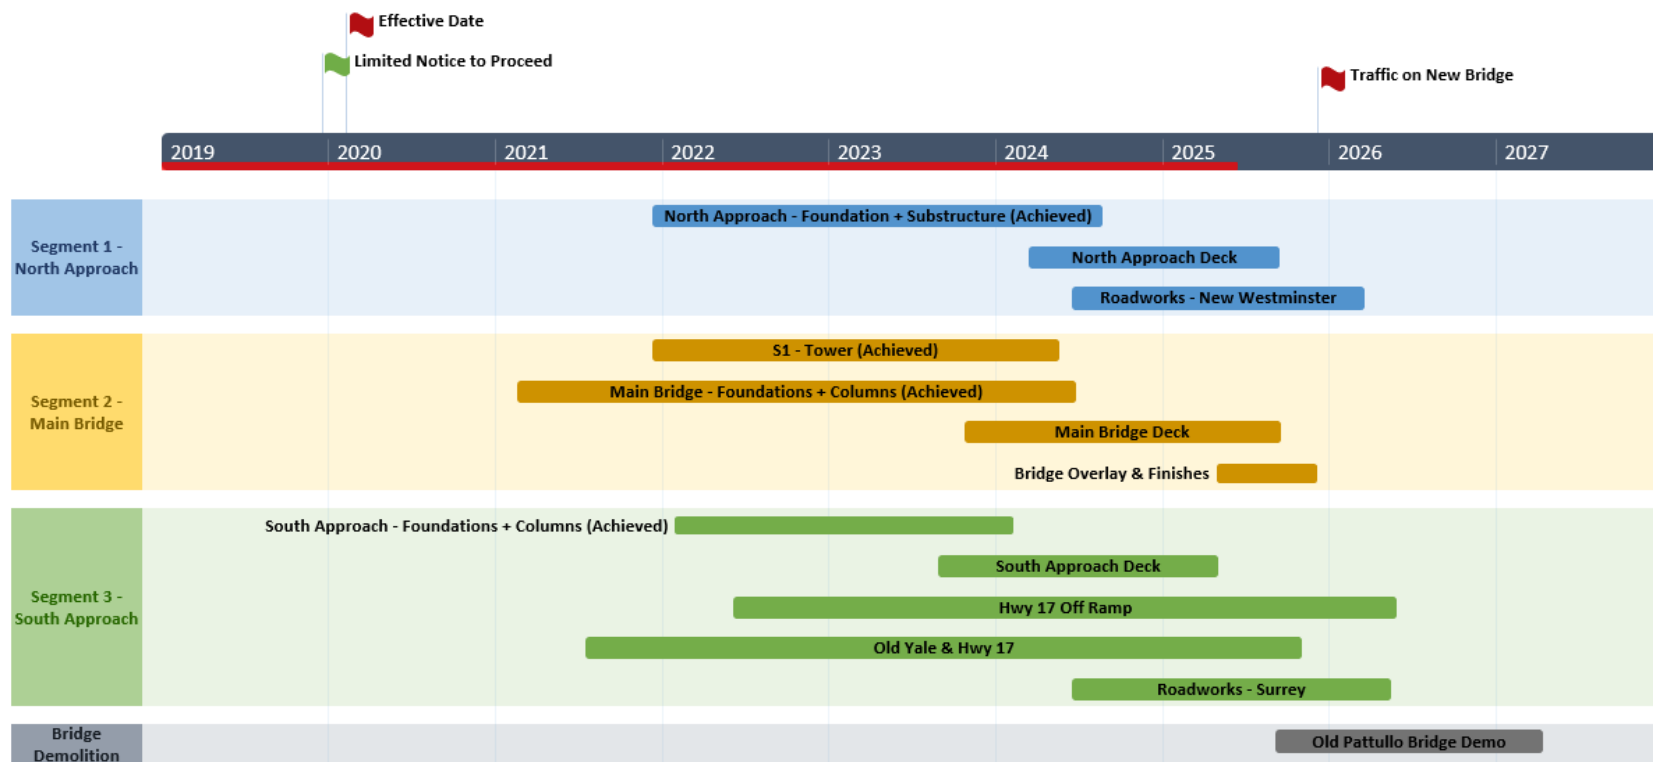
Effective Date

Limited Notice to Proceed

Traffic on New Bridge

2019 2020 2021 2022 2023 2024 2025 2026 2027

Segment 1 - North Approach

North Approach - Foundation + Substructure (Achieved)

North Approach Deck

Roadworks - New Westminster

Segment 2 - Main Bridge

S1 - Tower (Achieved)

Main Bridge - Foundations + Columns (Achieved)

Main Bridge Deck

Bridge Overlay & Finishes

Segment 3 - South Approach

South Approach - Foundations + Columns (Achieved)

South Approach Deck

Hwy 17 Off Ramp

Old Yale & Hwy 17

Roadworks - Surrey

Bridge Demolition

Old Pattullo Bridge Demo